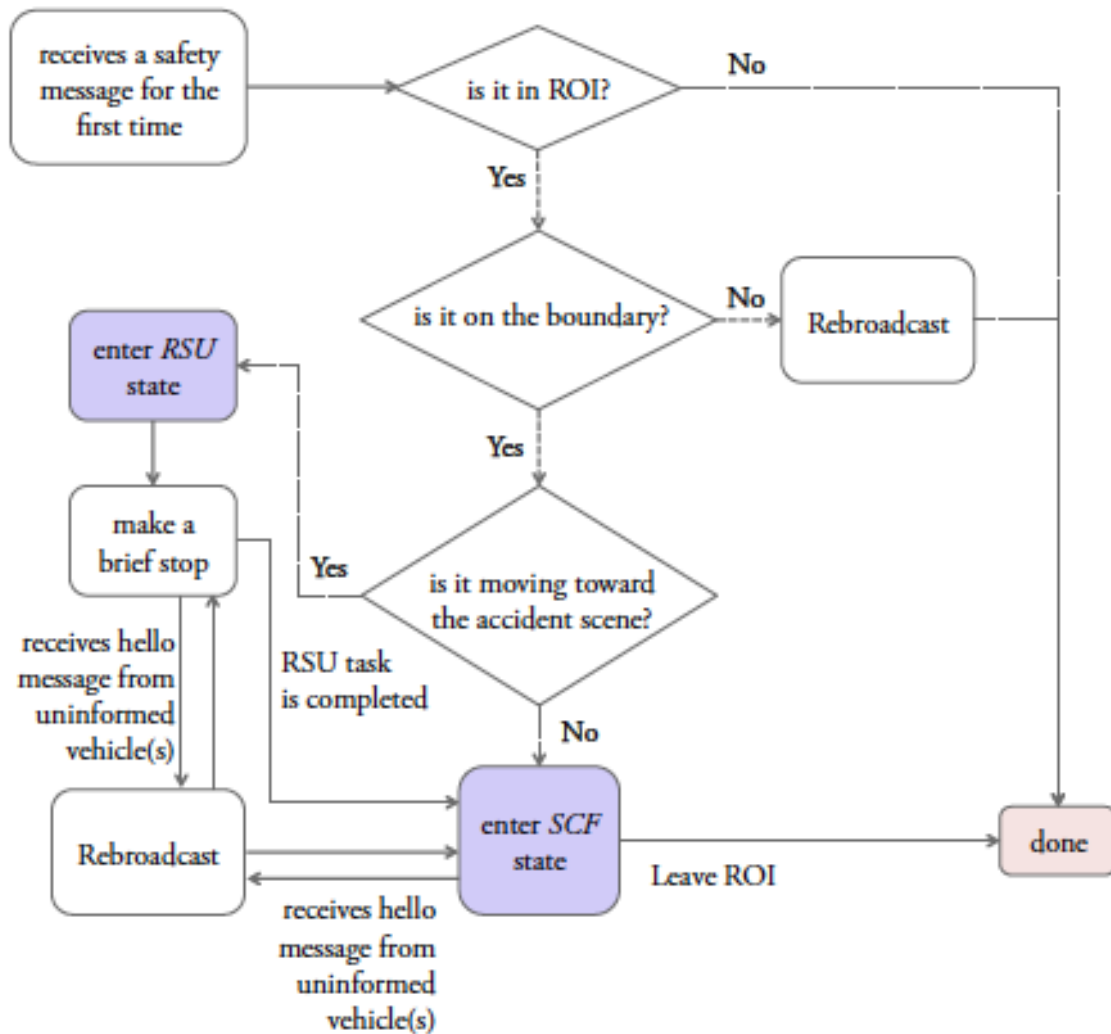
receives a safety message for the first time

is it in ROI?

No

Yes

is it on the boundary?

No

Rebroadcast

enter *RSU* state

Yes

make a brief stop

Yes

is it moving toward the accident scene?

receives hello message from uninformed vehicle(s)

RSU task is completed

No

Rebroadcast

enter *SCF* state

done

Leave ROI

receives hello message from uninformed vehicle(s)